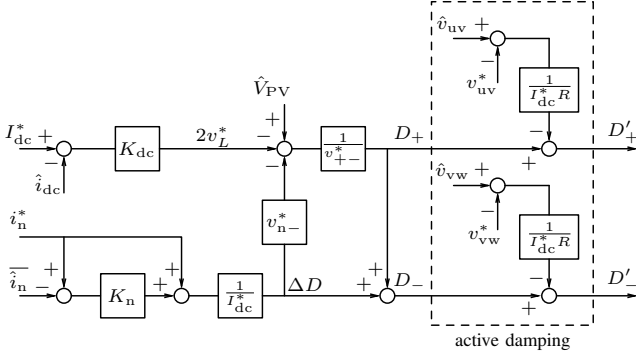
$\hat{v}_{\mathrm{uv}}$ +
−
$v^*_{\mathrm{uv}}$
$\frac{1}{I^*_{\mathrm{dc}}R}$
$\hat{V}_{\mathrm{PV}}$
+
$I^*_{\mathrm{dc}}$ +
−
$\hat{i}_{\mathrm{dc}}$
$K_{\mathrm{dc}}$
$2v^*_L$
−
−
$\frac{1}{v^*_{+-}}$
$D_+$
−
$D'_+$
+
$\hat{v}_{\mathrm{vw}}$ +
−
$v^*_{\mathrm{vw}}$
$\frac{1}{I^*_{\mathrm{dc}}R}$
$v^*_{\mathrm{n}-}$
$i^*_{\mathrm{n}}$
$\hat{i}_{\mathrm{n}}$ −
+
−
$K_{\mathrm{n}}$
+
+
$\frac{1}{I^*_{\mathrm{dc}}}$
$\Delta D$
+
+
$D_-$
−
$D'_-$
+
active damping